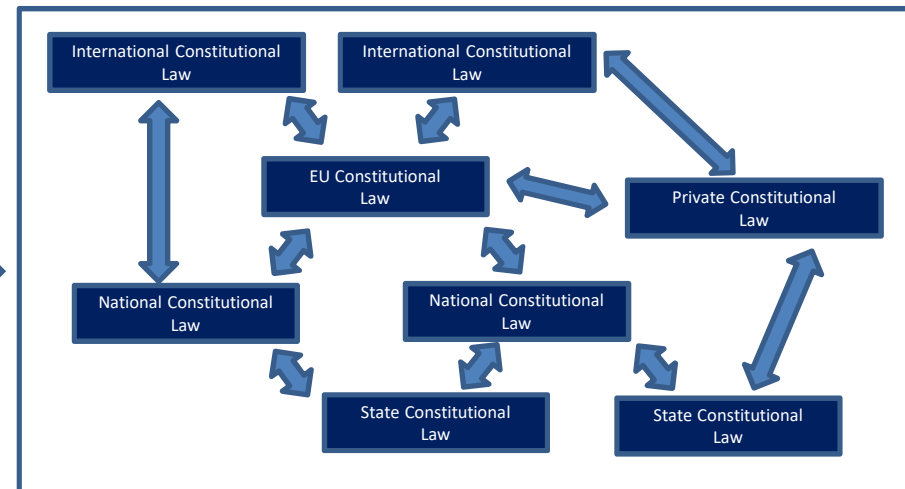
International Constitutional Law

International Constitutional Law

EU Constitutional Law

Private Constitutional Law

National Constitutional Law

National Constitutional Law

State Constitutional Law

State Constitutional Law